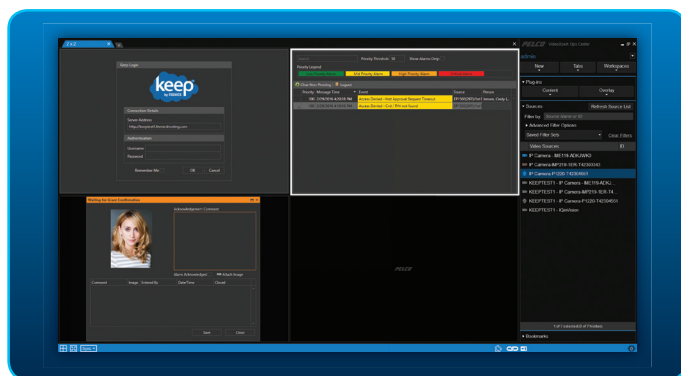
2 x 2

Keep Login

keep
by KEEPER

Connection Details

Server Address

http://keeper.honeywell.com

Authentication

Username

Password

Remember Me

OK

Cancel

Waiting for Grant Confirmation

Acknowledgement Comment

Alarm Acknowledged

Attach Image

Comment

Image

Entered By

Date/Time

Closed

Save

Close

Priority Legend

Priority Threshold

Show Alarms Only

Low Priority Alarm

Mid Priority Alarm

High Priority Alarm

Critical Alarm

Clear Alert Pending

Acquire

Priority

Message Time

Event

Source

Person

Access Denied - Not Approved Request Timeout

Access Denied - Card / PIN not found

PELCO

PELCO VideoXpert Ops Center

ADMIN

New

Tabs

Workspaces

Plugins

Current

Overlay

Sources

Refresh Source List

Filter by

Advanced Filter Options

Saved Filter Sets

Clear Filters

Video Sources

IP Camera - IME119-ADKJWKD

IP Camera-IMP319-1ER-T42300343

IP Camera-P1220-T42300651

KEEPTEST1 - IP Camera - IME119-ADKJ...

KEEPTEST1 - IP Camera-IMP319-1ER-T4...

KEEPTEST1 - IP Camera-P1220-T42300651

KEEPTEST1 - IQeinfo

1 of 1 sources(s) of 7 matches

Bookmarks

PELCO